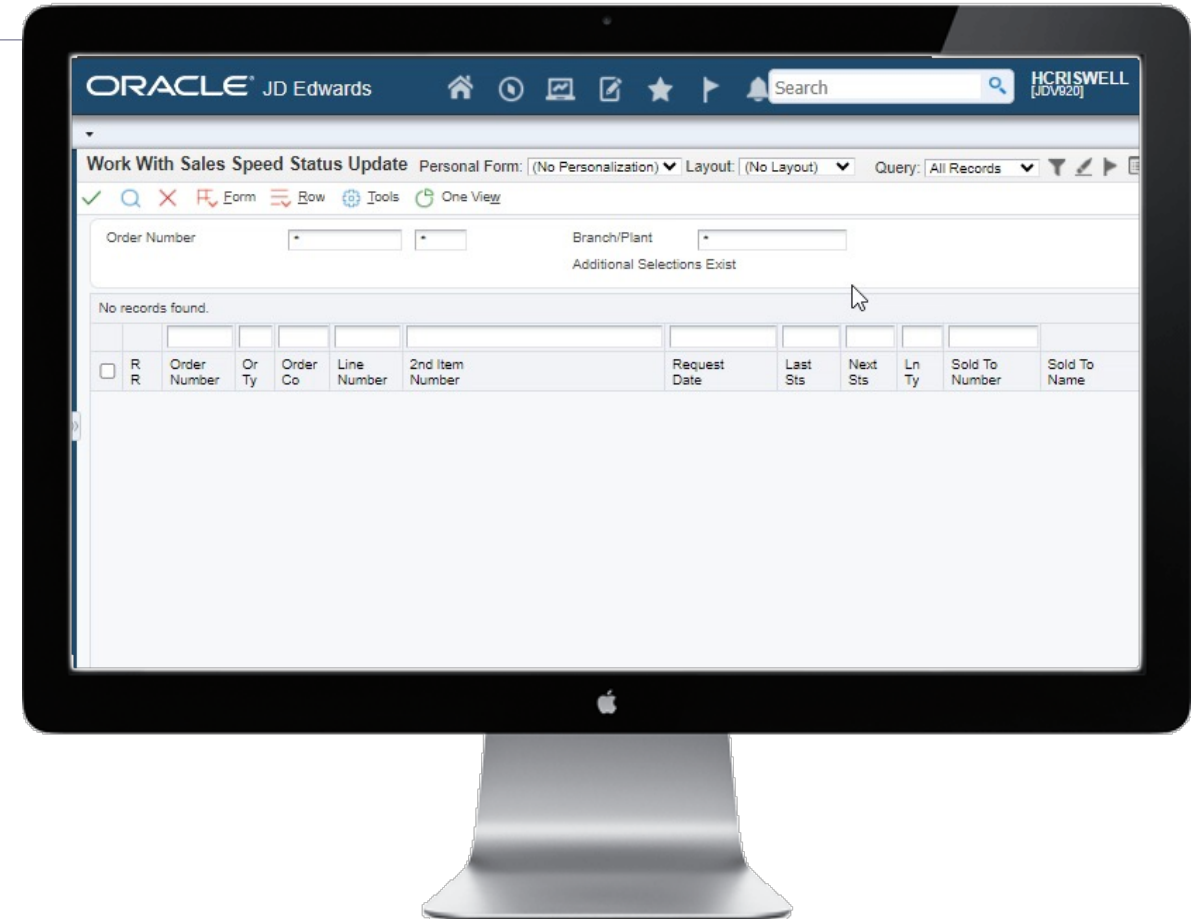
ORACLE® JD Edwards

Search

HCRISWELL
[JDV920]

Work With Sales Speed Status Update Personal Form: (No Personalization) Layout: (No Layout) Query: All Records

Form Row Tools One View

Order Number * *

Branch/Plant *

Additional Selections Exist

No records found.

| | R R | Order Number | Or Ty | Order Co | Line Number | 2nd Item Number | Request Date | Last Sts | Next Sts | Ln Ty | Sold To Number | Sold To Name |
|---|---|---|---|---|---|---|---|---|---|---|---|---|